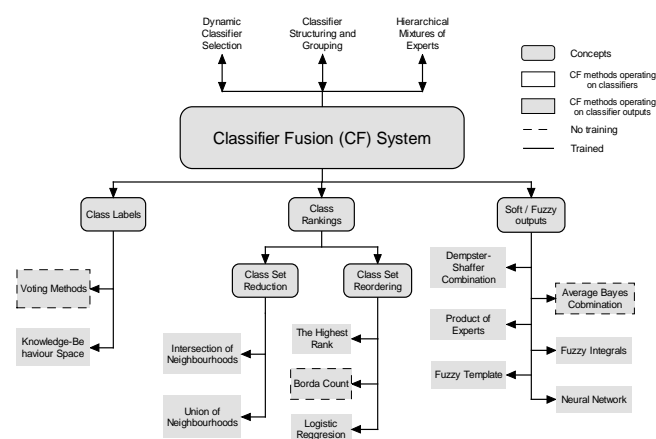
Dynamic Classifier Selection

Classifier Structuring and Grouping

Hierarchical Mixtures of Experts

Concepts

CF methods operating on classifiers

CF methods operating on classifier outputs

No training

Trained

Classifier Fusion (CF) System

Class Labels

Class Rankings

Soft / Fuzzy outputs

Voting Methods

Knowledge-Be haviour Space

Class Set Reduction

Class Set Reordering

Intersection of Neighbourhoods

Union of Neighbourhoods

The Highest Rank

Borda Count

Logistic Reggresion

Dempster-Shaffer Combination

Average Bayes Cobmination

Product of Experts

Fuzzy Integrals

Fuzzy Template

Neural Network